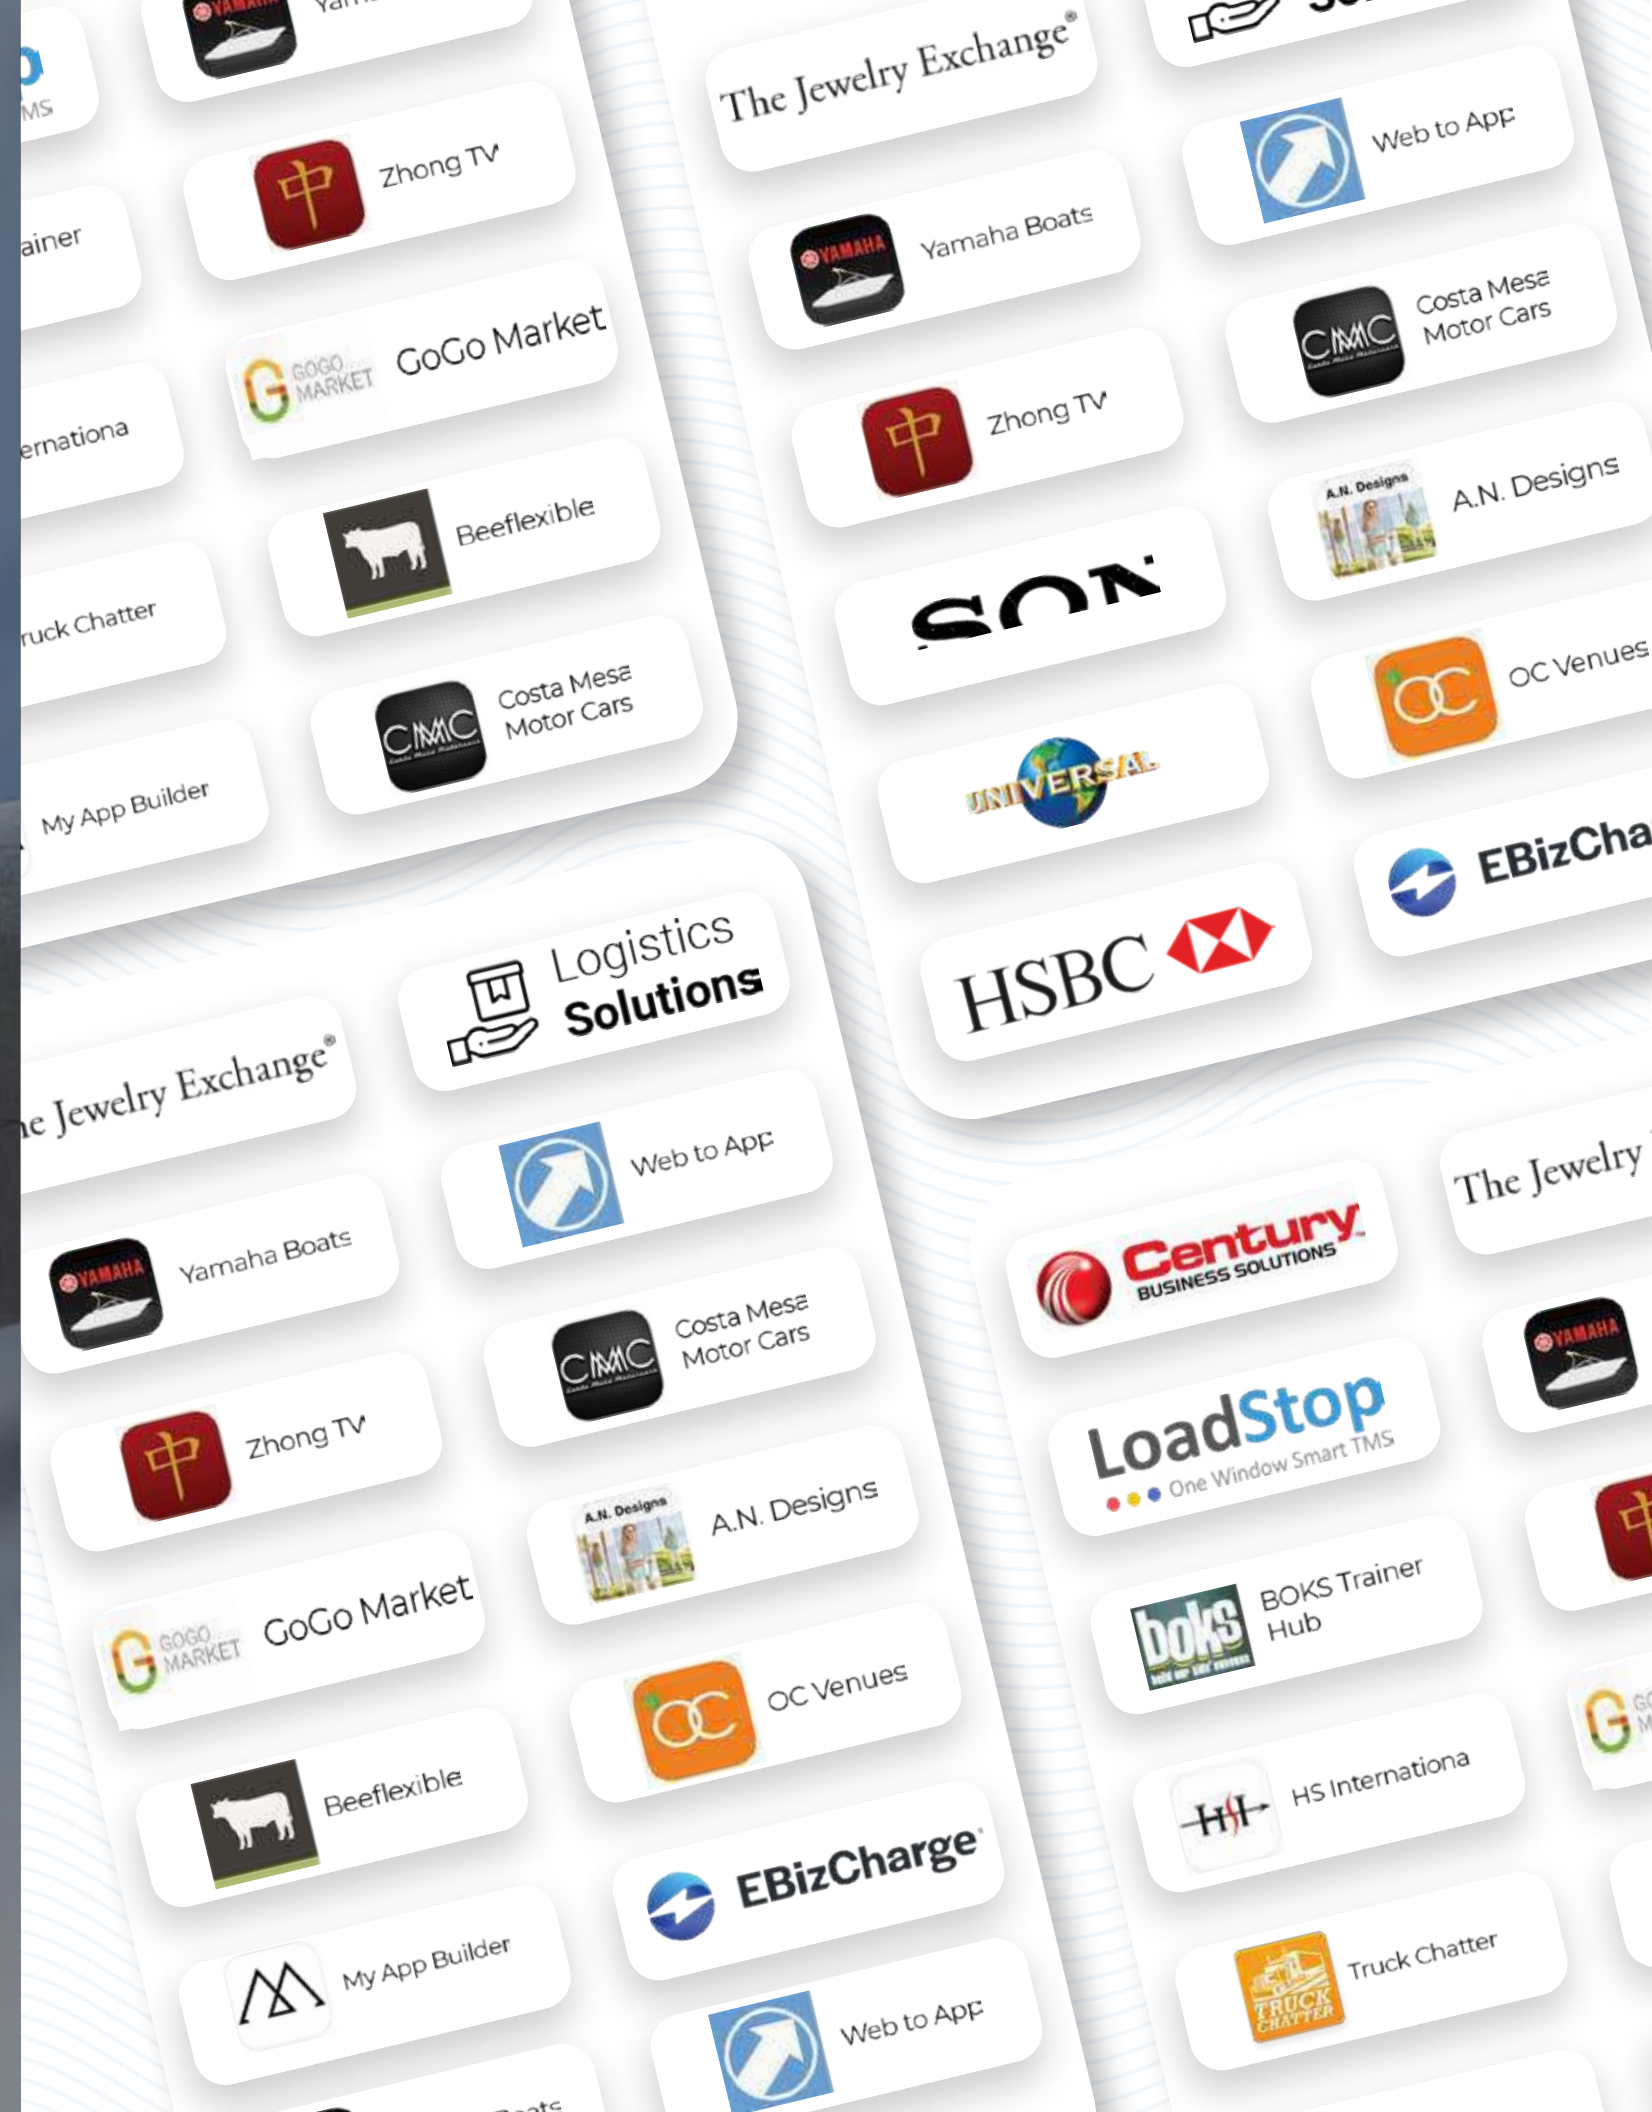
MS
YAMAHA Yam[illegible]
ainer
中 Zhong TV
ernationa
G GOGO MARKET GoGo Market
ruck Chatter
Beeflexible
My App Builder
CMMC Costa Mesa Motor Cars

The Jewelry Exchange®
YAMAHA Yamaha Boats
中 Zhong TV
SON
UNIVERSAL
HSBC

Web to App
CMMC Costa Mesa Motor Cars
A.N. Designs A.N. Designs
OC Venues
EBizCha

Logistics Solutions
he Jewelry Exchange®
Web to App
YAMAHA Yamaha Boats
CMMC Costa Mesa Motor Cars
中 Zhong TV
A.N. Designs A.N. Designs
G GOGO MARKET GoGo Market
OC Venues
Beeflexible
EBizCharge®
My App Builder
Web to App
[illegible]oats

Century BUSINESS SOLUTIONS
LoadStop One Window Smart TMS
boks BOKS Trainer Hub
HS Internationa
TRUCK CHATTER Truck Chatter

The Jewelry
YAMAHA